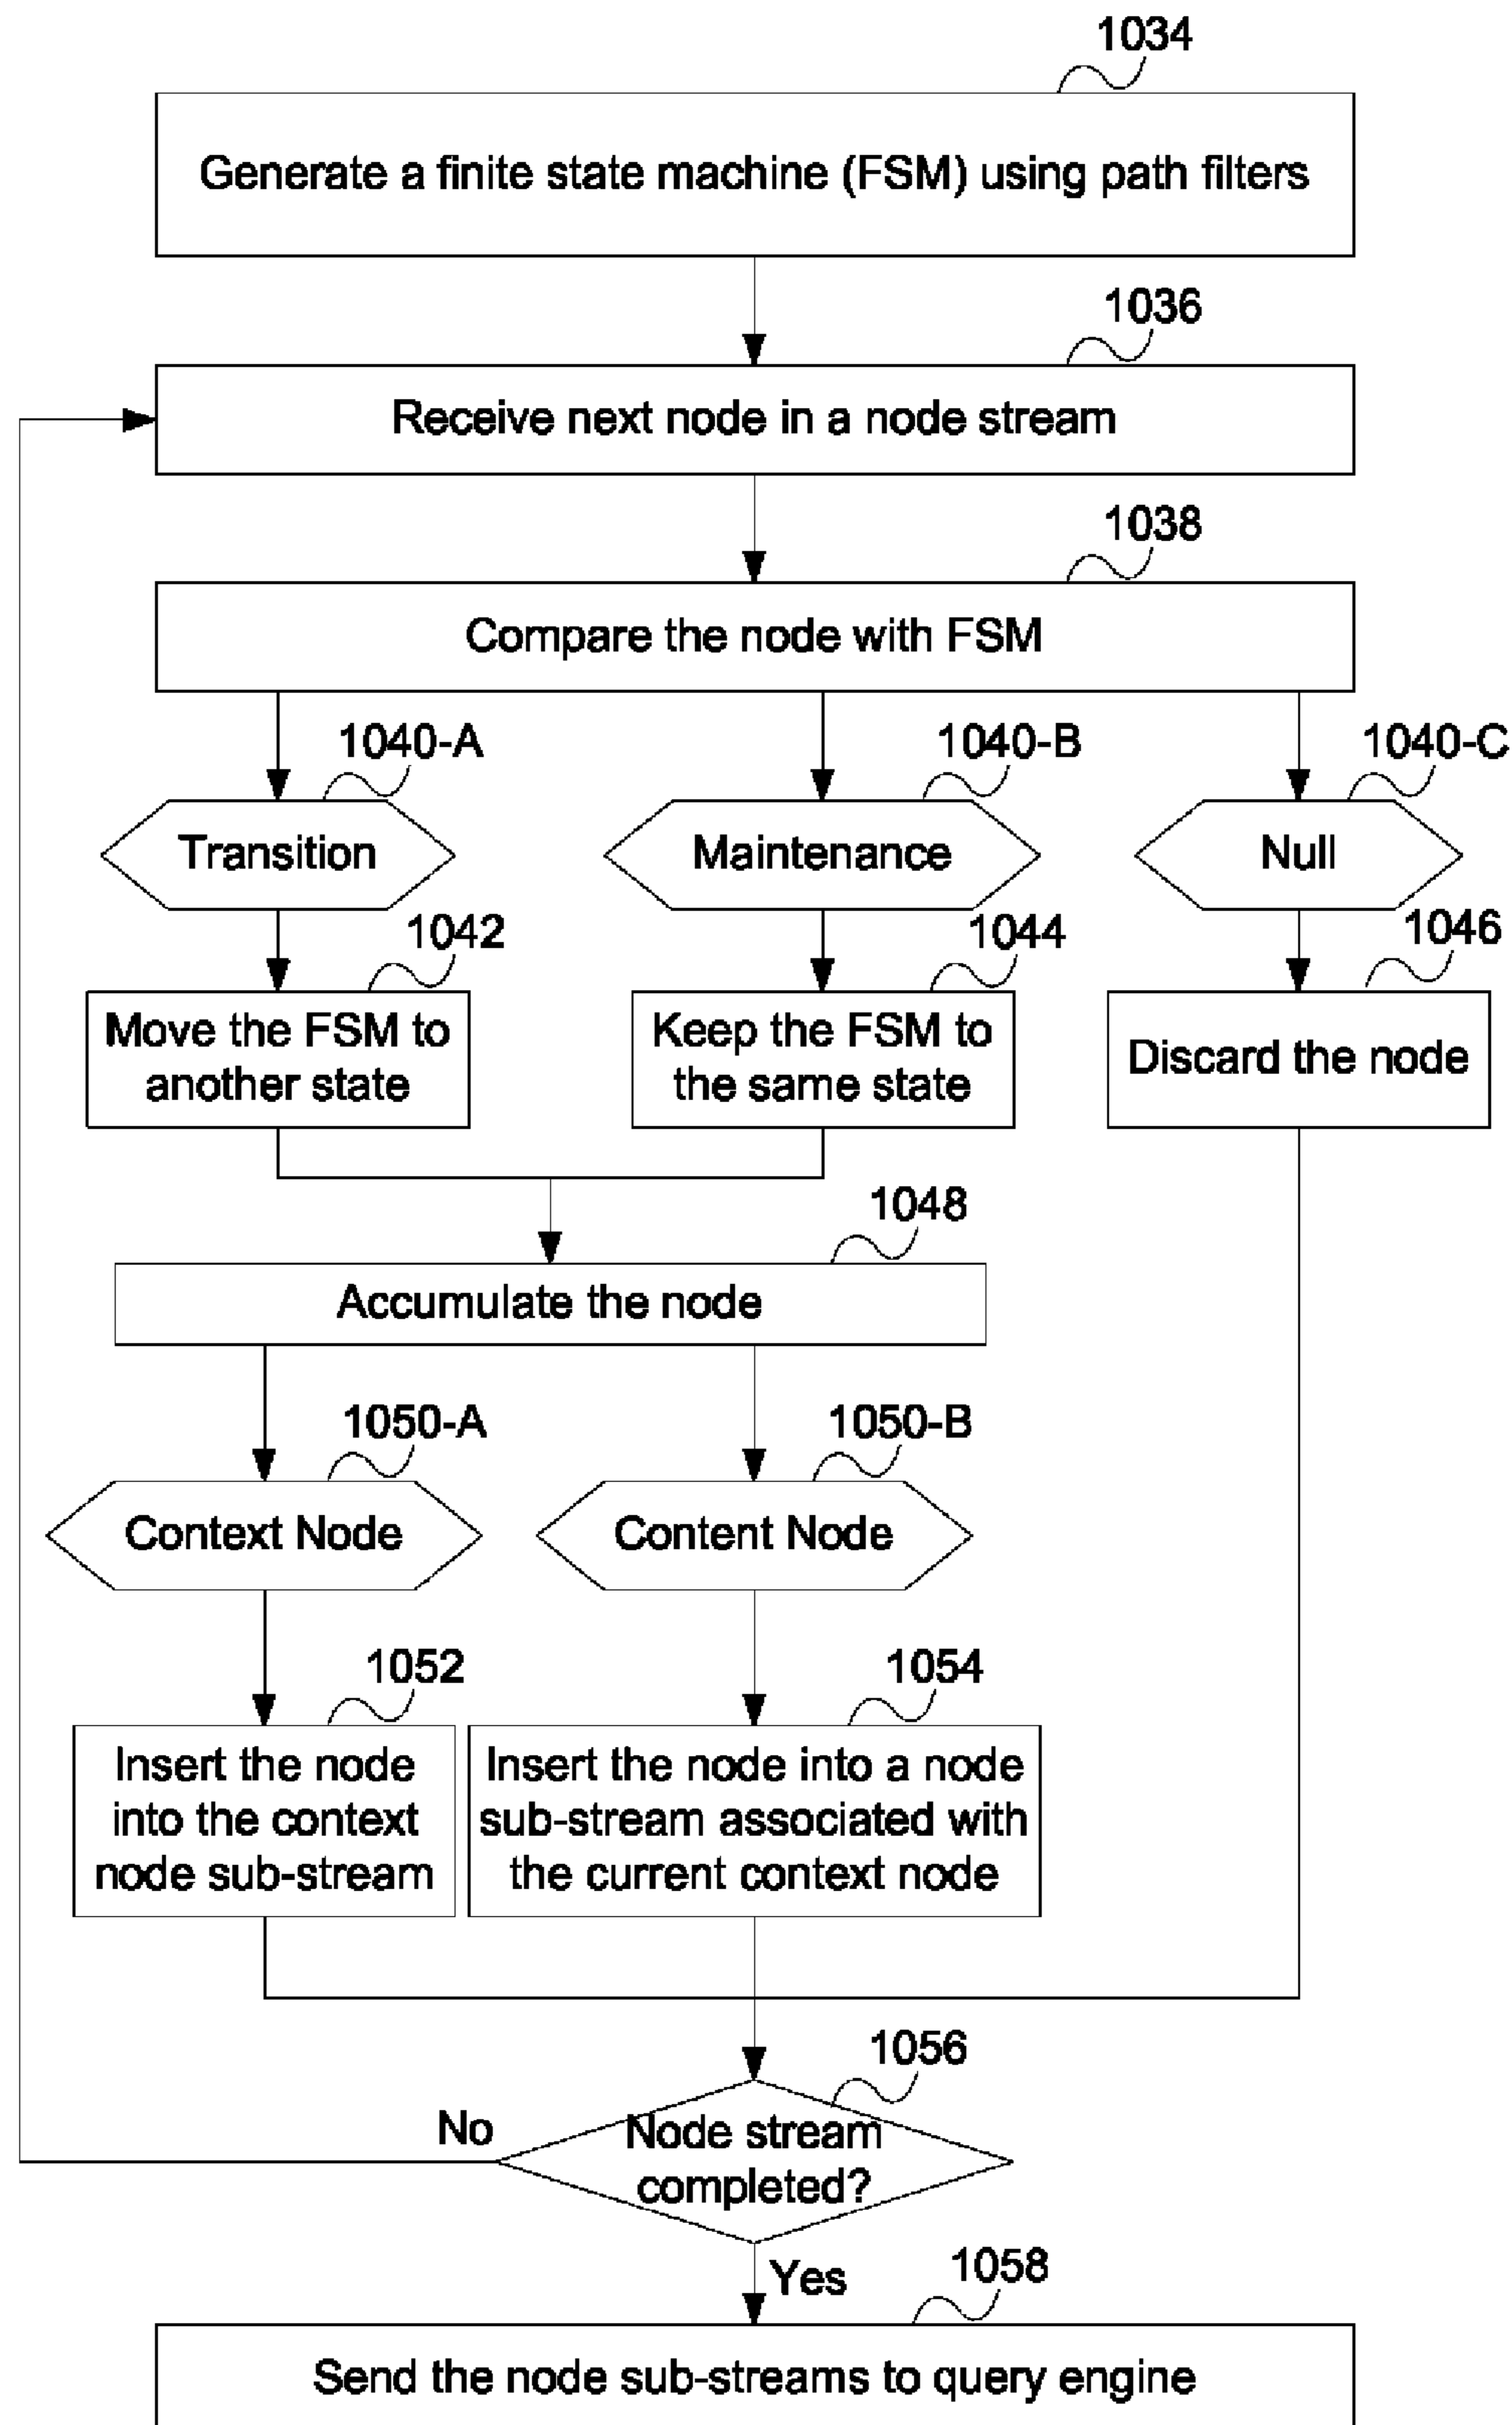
1034

Generate a finite state machine (FSM) using path filters

1036

Receive next node in a node stream

1038

Compare the node with FSM

1040-A

Transition

1040-B

Maintenance

1040-C

Null

1042

Move the FSM to another state

1044

Keep the FSM to the same state

1046

Discard the node

1048

Accumulate the node

1050-A

Context Node

1050-B

Content Node

1052

Insert the node into the context node sub-stream

1054

Insert the node into a node sub-stream associated with the current context node

1056

No

Node stream completed?

Yes

1058

Send the node sub-streams to query engine